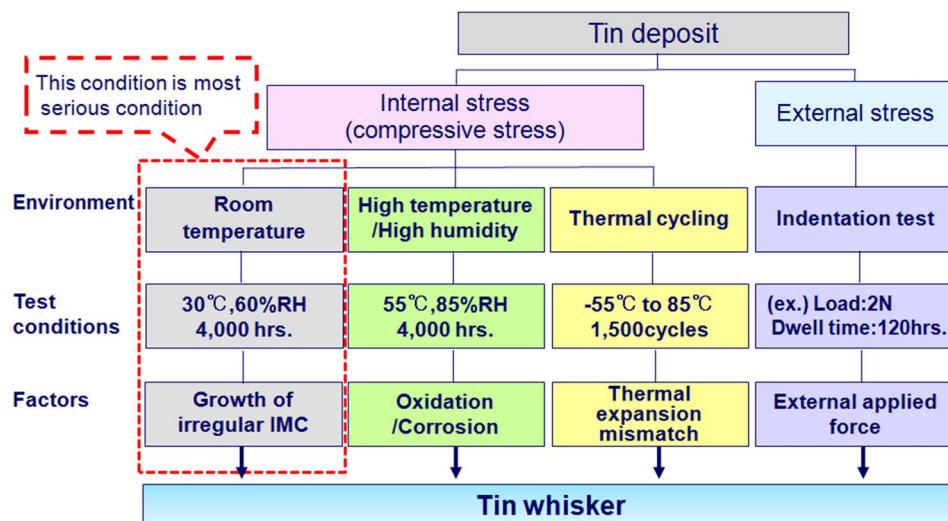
Tin deposit

This condition is most serious condition

Internal stress (compressive stress)

External stress

Environment

Room temperature

High temperature /High humidity

Thermal cycling

Indentation test

Test conditions

30℃,60%RH 4,000 hrs.

55℃,85%RH 4,000 hrs.

-55℃ to 85℃ 1,500cycles

(ex.) Load:2N Dwell time:120hrs.

Factors

Growth of irregular IMC

Oxidation /Corrosion

Thermal expansion mismatch

External applied force

Tin whisker